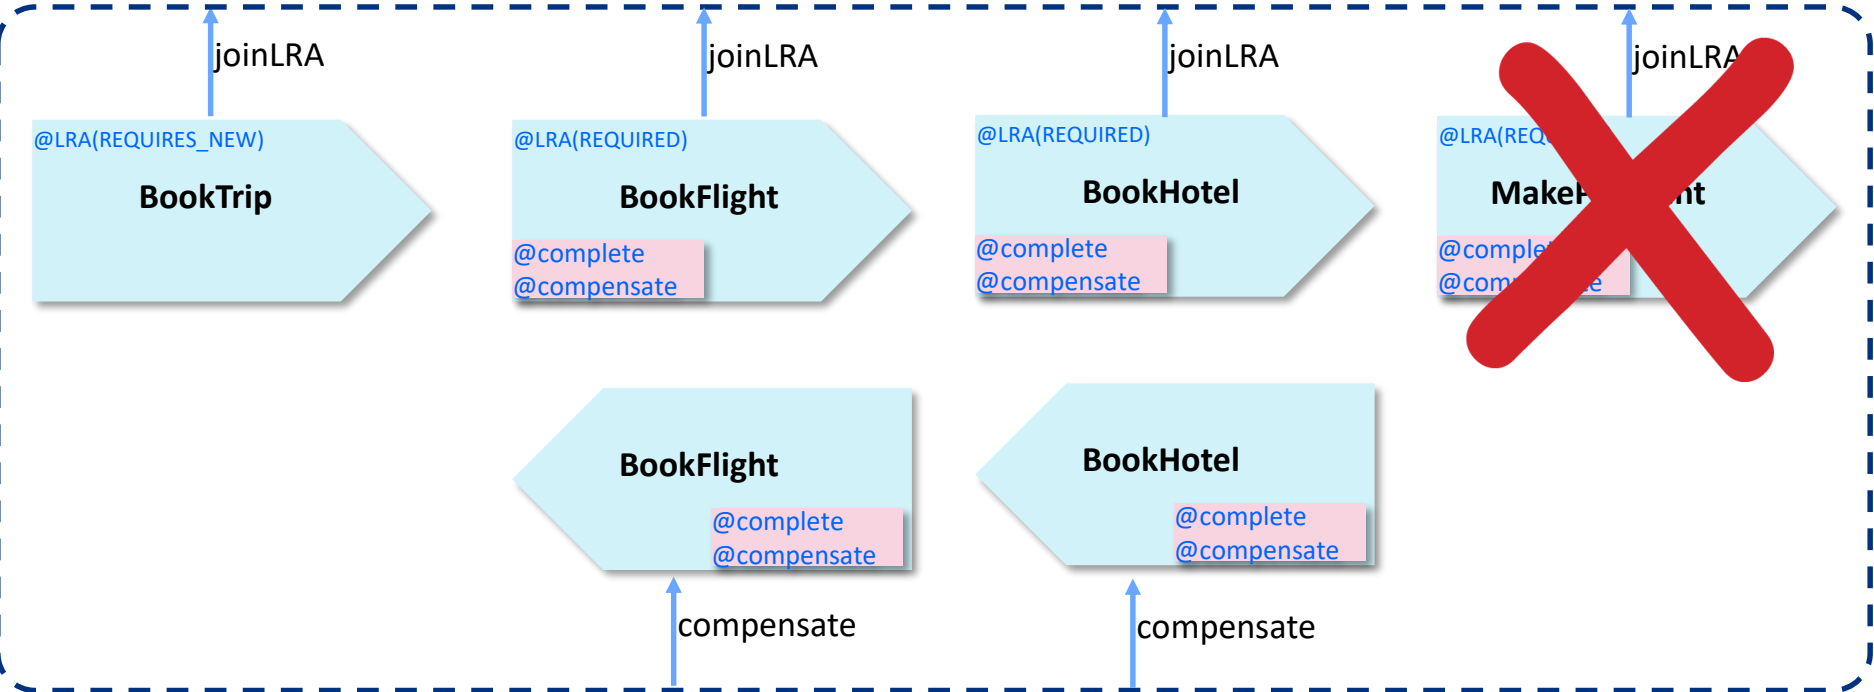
joinLRA

@LRA(REQUIRES_NEW)

BookTrip

joinLRA

@LRA(REQUIRED)

BookFlight

@complete
@compensate

joinLRA

@LRA(REQUIRED)

BookHotel

@complete
@compensate

joinLRA

@LRA(REQ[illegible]

MakeP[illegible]nt

@comple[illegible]
@com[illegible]e

BookFlight

@complete
@compensate

compensate

BookHotel

@complete
@compensate

compensate